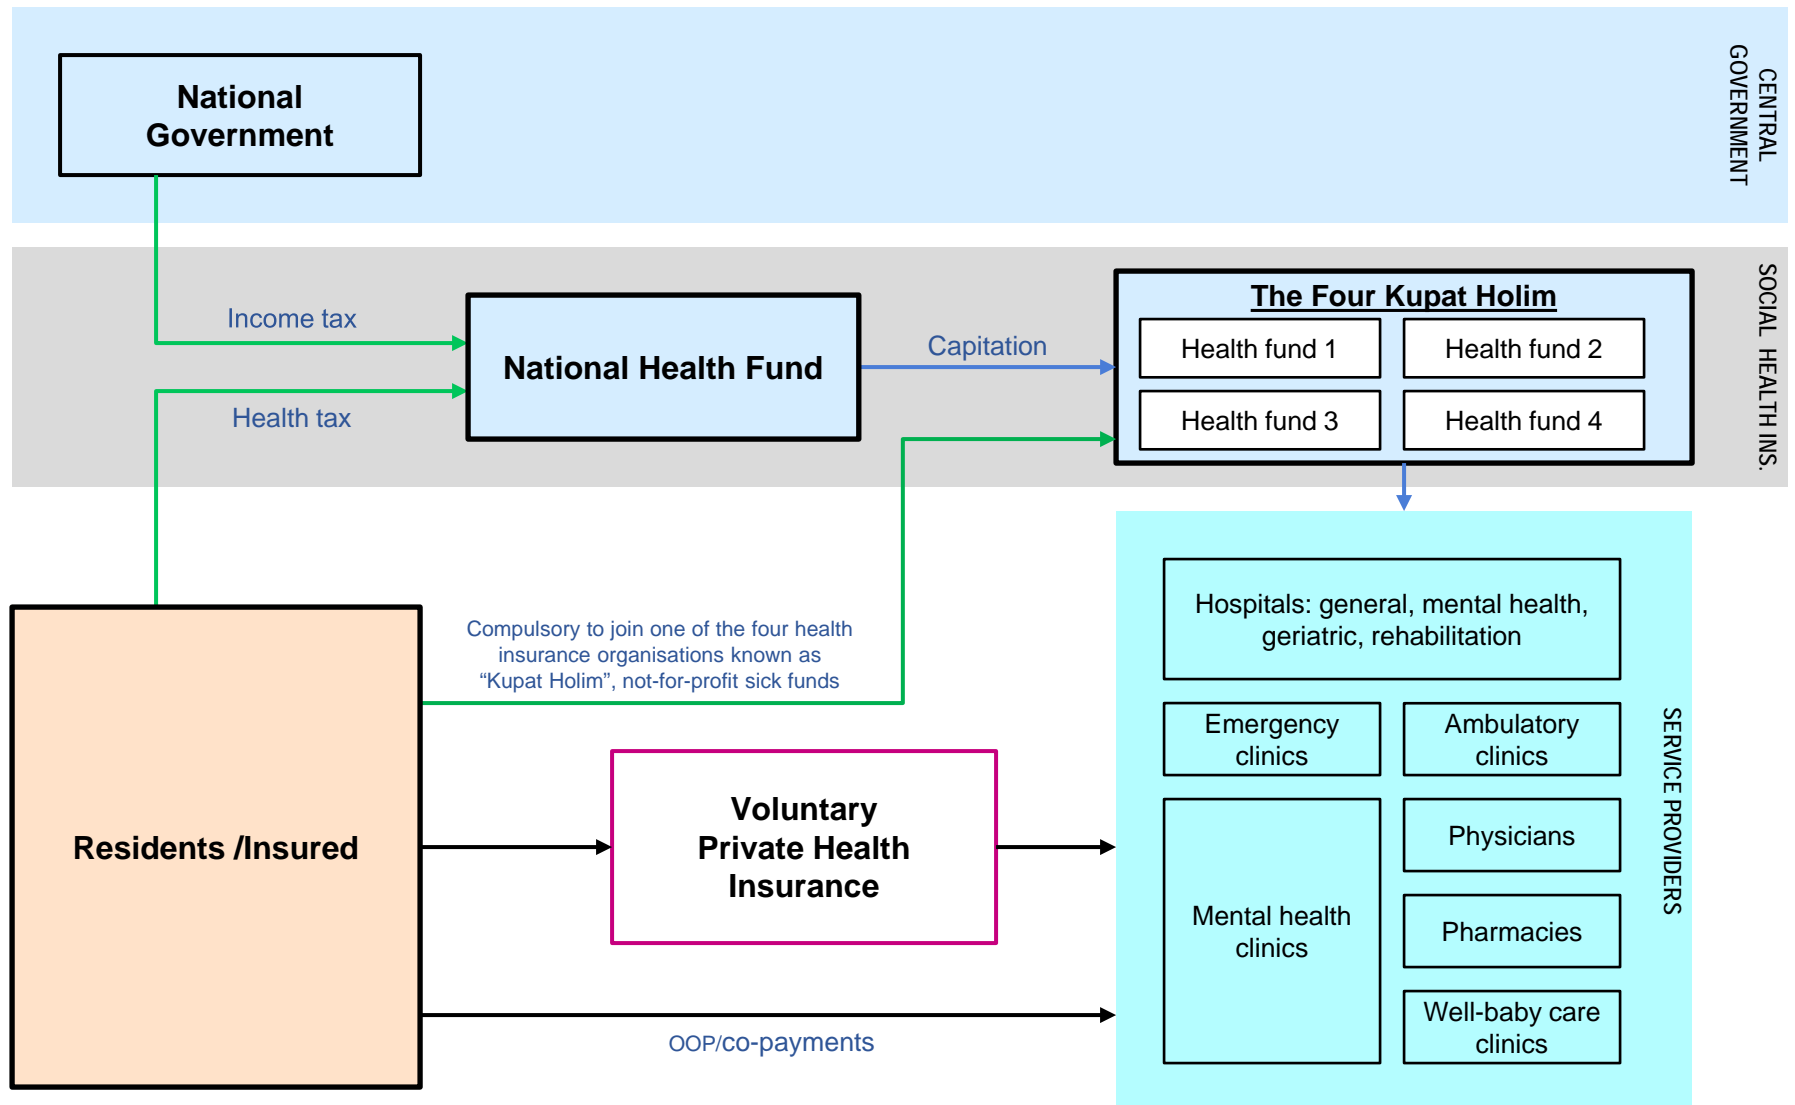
National Government

CENTRAL GOVERNMENT

Income tax

National Health Fund

Capitation

The Four Kupat Holim

Health fund 1

Health fund 2

Health fund 3

Health fund 4

Health tax

SOCIAL HEALTH INS.

Compulsory to join one of the four health insurance organisations known as “Kupat Holim”, not-for-profit sick funds

Hospitals: general, mental health, geriatric, rehabilitation

Emergency clinics

Ambulatory clinics

Residents /Insured

Voluntary Private Health Insurance

Physicians

Mental health clinics

Pharmacies

Well-baby care clinics

SERVICE PROVIDERS

OOP/co-payments